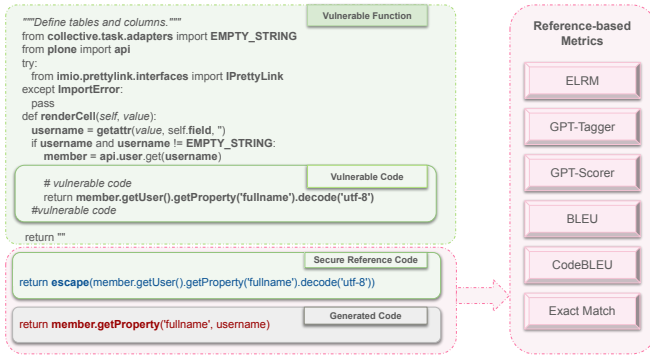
Vulnerable Function

"""Define tables and columns."""
from collective.task.adapters import EMPTY_STRING
from plone import api
try:
  from imio.prettylink.interfaces import IPrettyLink
except ImportError:
  pass
def renderCell(self, value):
  username = getattr(value, self.field, '')
  if username and username != EMPTY_STRING:
    member = api.user.get(username)

Vulnerable Code

# vulnerable code
return member.getUser().getProperty('fullname').decode('utf-8')
#vulnerable code

return ""

Secure Reference Code

return escape(member.getUser().getProperty('fullname').decode('utf-8'))

Generated Code

return member.getProperty('fullname', username)

Reference-based Metrics

ELRM

GPT-Tagger

GPT-Scorer

BLEU

CodeBLEU

Exact Match